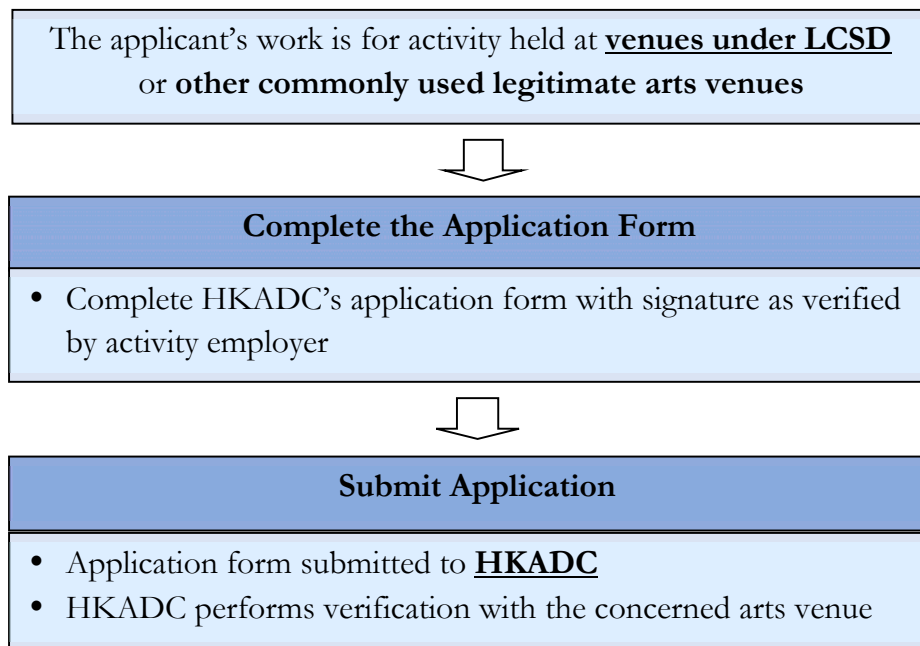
The applicant's work is for activity held at venues under LCSD or other commonly used legitimate arts venues

Complete the Application Form

• Complete HKADC's application form with signature as verified by activity employer

Submit Application

• Application form submitted to HKADC
• HKADC performs verification with the concerned arts venue